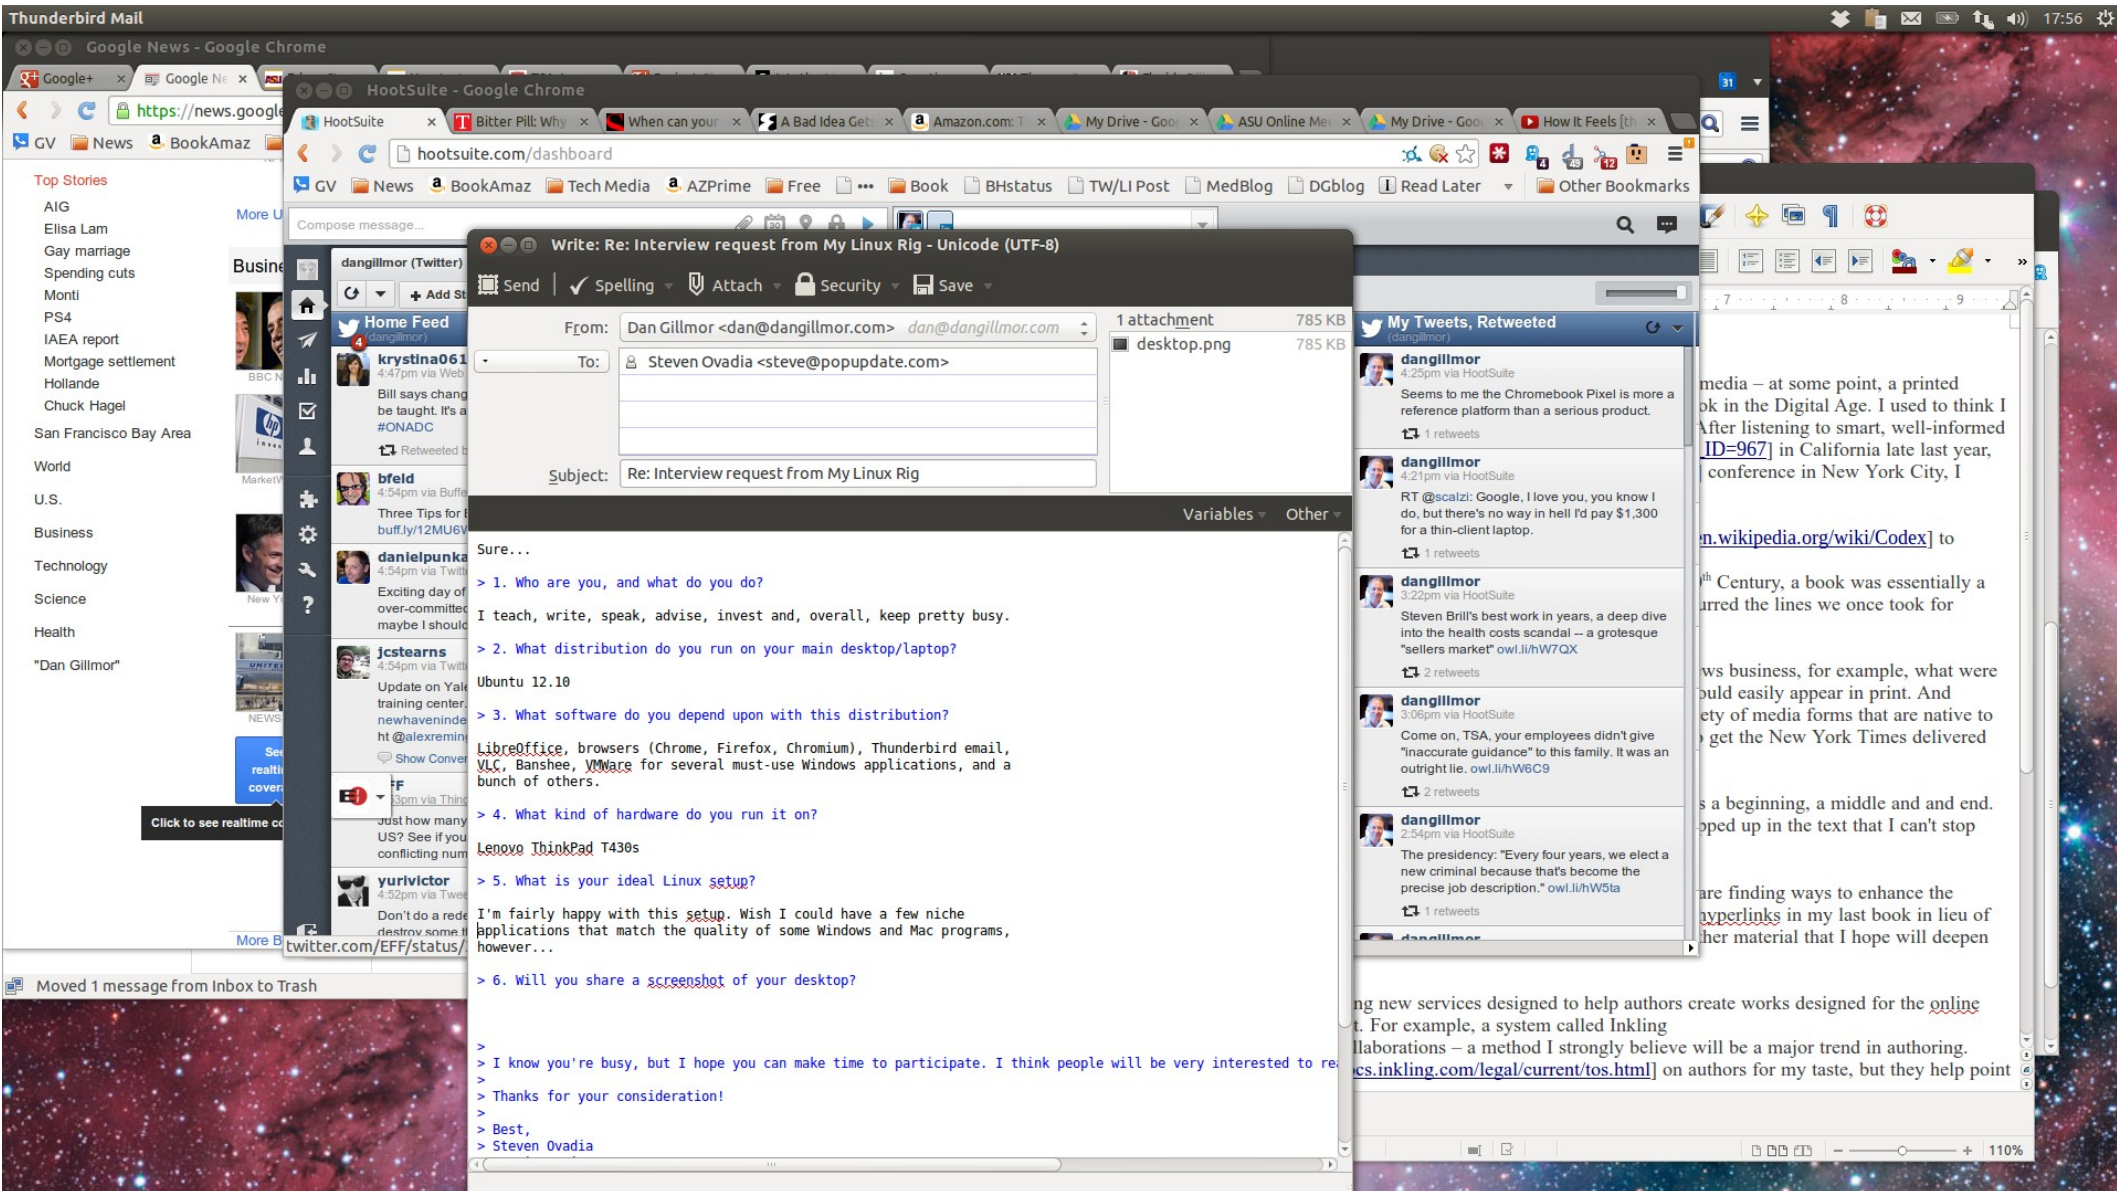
Thunderbird Mail 17:56

Google News - Google Chrome

Google+ Google Ne

https://news.google

GV News BookAmaz

Top Stories
AIG
Elisa Lam
Gay marriage
Spending cuts
Monti
PS4
IAEA report
Mortgage settlement
Hollande
Chuck Hagel
San Francisco Bay Area
World
U.S.
Business
Technology
Science
Health
"Dan Gillmor"

More U
Busine
More B

Click to see realtime co

Moved 1 message from Inbox to Trash

HootSuite - Google Chrome

HootSuite | Bitter Pill: Why | When can your | A Bad Idea Gets | Amazon.com: T | My Drive - Goo | ASU Online Me | My Drive - Goo | How It Feels [th

hootsuite.com/dashboard

GV News BookAmaz Tech Media AZPrime Free Book BHstatus TW/LI Post MedBlog DGblog Read Later Other Bookmarks

Compose message...

dangillmor (Twitter)
Add St

Home Feed
(dangillmor)

krystina061
4:47pm via Web
Bill says chang be taught. It's a #ONADC
Retweeted

bfeld
4:54pm via Buffe
Three Tips for buff.ly/12MU6V

danielpunka
4:54pm via Twitt
Exciting day of over-committed maybe I should

jcstearns
4:54pm via Twitt
Update on Yale training center. newhavenindep ht @alexremin
Show Conver

EFF
3pm via Thin
Just how many US? See if you conflicting num

yurivictor
4:52pm via Twee
Don't do a rede destroy some t

twitter.com/EFF/status/

Write: Re: Interview request from My Linux Rig - Unicode (UTF-8)

Send | Spelling | Attach | Security | Save

From: Dan Gillmor <dan@dangillmor.com> dan@dangillmor.com
To: Steven Ovadia <steve@popupdate.com>
Subject: Re: Interview request from My Linux Rig

1 attachment 785 KB
desktop.png 785 KB

Variables Other

Sure...

> 1. Who are you, and what do you do?

I teach, write, speak, advise, invest and, overall, keep pretty busy.

> 2. What distribution do you run on your main desktop/laptop?

Ubuntu 12.10

> 3. What software do you depend upon with this distribution?

LibreOffice, browsers (Chrome, Firefox, Chromium), Thunderbird email, VLC, Banshee, VMWare for several must-use Windows applications, and a bunch of others.

> 4. What kind of hardware do you run it on?

Lenovo ThinkPad T430s

> 5. What is your ideal Linux setup?

I'm fairly happy with this setup. Wish I could have a few niche applications that match the quality of some Windows and Mac programs, however...

> 6. Will you share a screenshot of your desktop?

>
> I know you're busy, but I hope you can make time to participate. I think people will be very interested to re
>
> Thanks for your consideration!
>
> Best,
> Steven Ovadia

My Tweets, Retweeted
(dangillmor)

dangillmor
4:25pm via HootSuite
Seems to me the Chromebook Pixel is more a reference platform than a serious product.
1 retweets

dangillmor
4:21pm via HootSuite
RT @scalzi: Google, I love you, you know I do, but there's no way in hell I'd pay $1,300 for a thin-client laptop.
1 retweets

dangillmor
3:22pm via HootSuite
Steven Brill's best work in years, a deep dive into the health costs scandal -- a grotesque "sellers market" owl.li/hW7QX
2 retweets

dangillmor
3:06pm via HootSuite
Come on, TSA, your employees didn't give "inaccurate guidance" to this family. It was an outright lie. owl.li/hW6C9
2 retweets

dangillmor
2:54pm via HootSuite
The presidency: "Every four years, we elect a new criminal because that's become the precise job description." owl.li/hW5ta
1 retweets

media – at some point, a printed ok in the Digital Age. I used to think I After listening to smart, well-informed ID=967] in California late last year, conference in New York City, I

n.wikipedia.org/wiki/Codex] to

th Century, a book was essentially a urred the lines we once took for

ws business, for example, what were ould easily appear in print. And ety of media forms that are native to get the New York Times delivered

s a beginning, a middle and and end. pped up in the text that I can't stop

are finding ways to enhance the hyperlinks in my last book in lieu of ther material that I hope will deepen

ng new services designed to help authors create works designed for the online t. For example, a system called Inkling llaborations – a method I strongly believe will be a major trend in authoring. cs.inkling.com/legal/current/tos.html] on authors for my taste, but they help point

110%